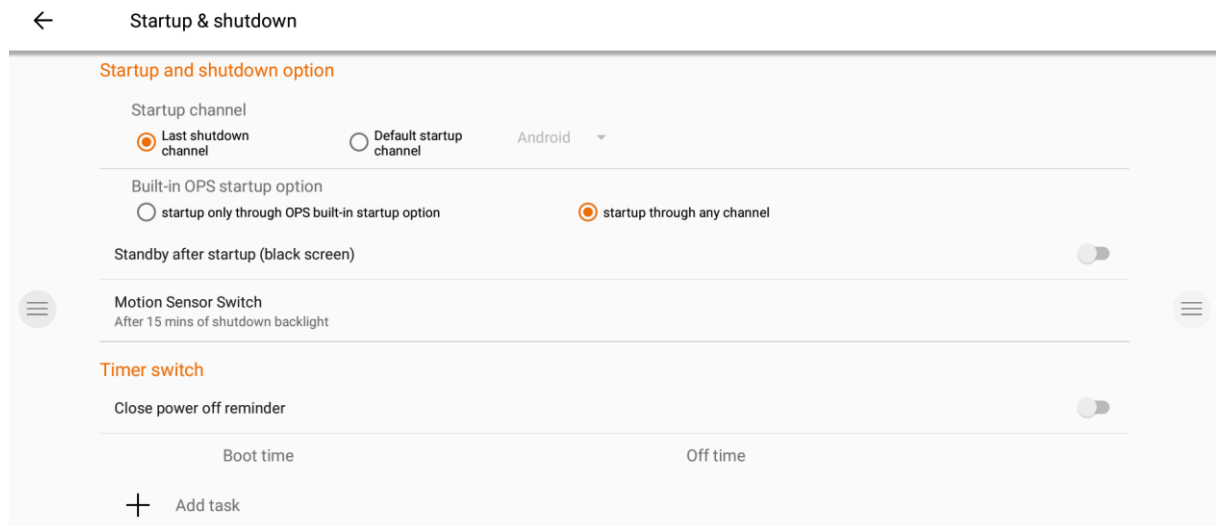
Startup & shutdown

Startup and shutdown option

Startup channel

Last shutdown channel

Default startup channel

Android

Built-in OPS startup option

startup only through OPS built-in startup option

startup through any channel

Standby after startup (black screen)

Motion Sensor Switch
After 15 mins of shutdown backlight

Timer switch

Close power off reminder

Boot time

Off time

Add task